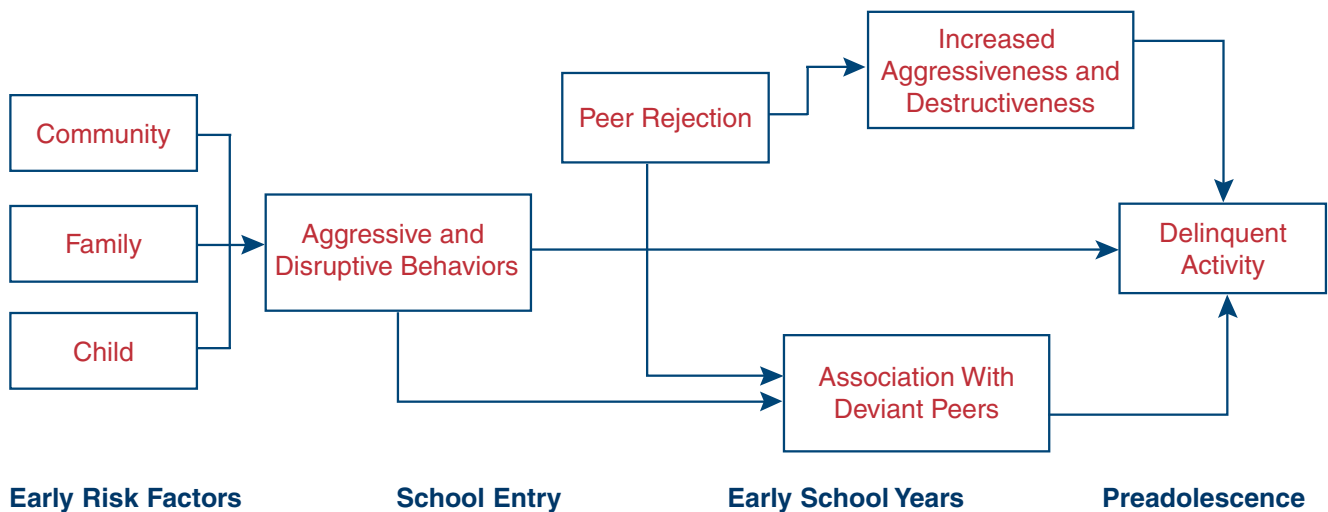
Community

Family

Child

Aggressive and Disruptive Behaviors

Peer Rejection

Increased Aggressiveness and Destructiveness

Delinquent Activity

Association With Deviant Peers

Early Risk Factors

School Entry

Early School Years

Preadolescence